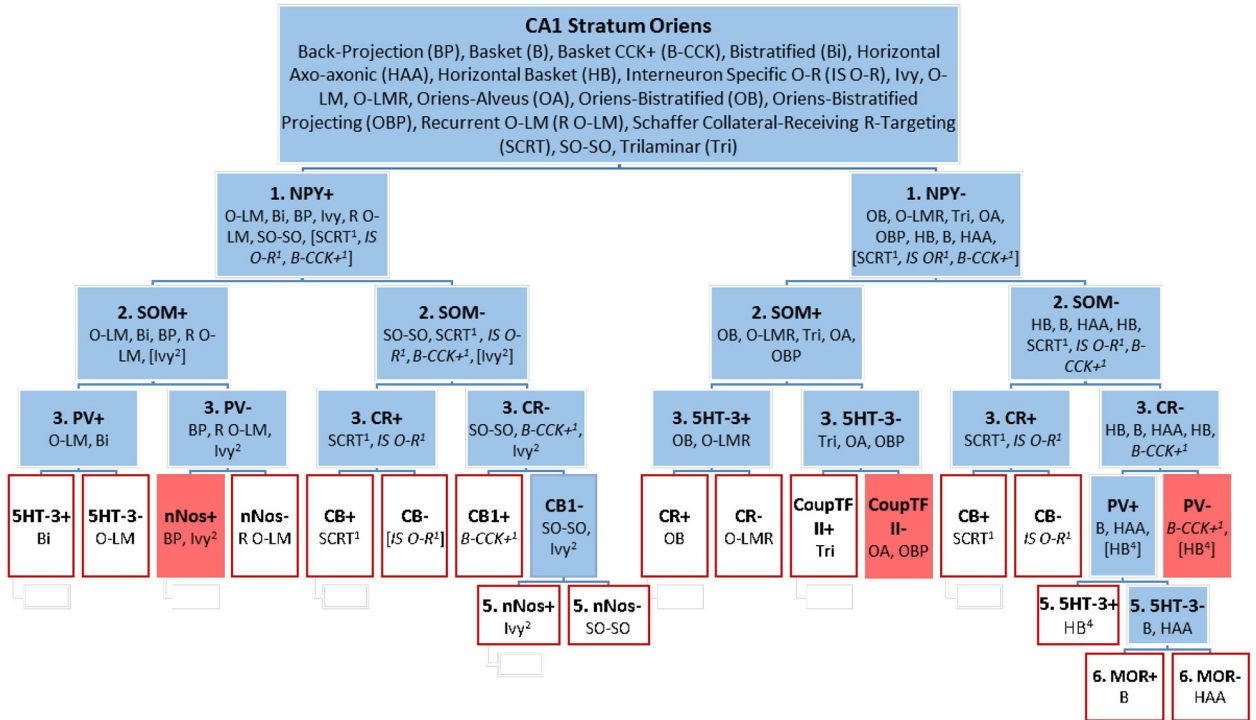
**CA1 Stratum Oriens**
Back-Projection (BP), Basket (B), Basket CCK+ (B-CCK), Bistratified (Bi), Horizontal Axo-axonic (HAA), Horizontal Basket (HB), Interneuron Specific O-R (IS O-R), Ivy, O-LM, O-LMR, Oriens-Alveus (OA), Oriens-Bistratified (OB), Oriens-Bistratified Projecting (OBP), Recurrent O-LM (R O-LM), Schaffer Collateral-Receiving R-Targeting (SCRT), SO-SO, Trilaminar (Tri)

**1. NPY+**
O-LM, Bi, BP, Ivy, R O-LM, SO-SO, [SCRT$^1$, *IS O-R$^1$*, *B-CCK+$^1$*]

**1. NPY-**
OB, O-LMR, Tri, OA, OBP, HB, B, HAA, [SCRT$^1$, *IS OR$^1$*, *B-CCK+$^1$*]

**2. SOM+**
O-LM, Bi, BP, R O-LM, [Ivy$^2$]

**2. SOM-**
SO-SO, SCRT$^1$, *IS O-R$^1$*, *B-CCK+$^1$*, [Ivy$^2$]

**2. SOM+**
OB, O-LMR, Tri, OA, OBP

**2. SOM-**
HB, B, HAA, HB, SCRT$^1$, *IS O-R$^1$*, *B-CCK+$^1$*

**3. PV+**
O-LM, Bi

**3. PV-**
BP, R O-LM, Ivy$^2$

**3. CR+**
SCRT$^1$, *IS O-R$^1$*

**3. CR-**
SO-SO, *B-CCK+$^1$*, Ivy$^2$

**3. 5HT-3+**
OB, O-LMR

**3. 5HT-3-**
Tri, OA, OBP

**3. CR+**
SCRT$^1$, *IS O-R$^1$*

**3. CR-**
HB, B, HAA, HB, *B-CCK+$^1$*

**5HT-3+**
Bi

**5HT-3-**
O-LM

**nNos+**
BP, Ivy$^2$

**nNos-**
R O-LM

**CB+**
SCRT$^1$

**CB-**
[*IS O-R$^1$*]

**CB1+**
*B-CCK+$^1$*

**CB1-**
SO-SO, Ivy$^2$

**CR+**
OB

**CR-**
O-LMR

**CoupTF II+**
Tri

**CoupTF II-**
OA, OBP

**CB+**
SCRT$^1$

**CB-**
*IS O-R$^1$*

**PV+**
B, HAA, [HB$^4$]

**PV-**
*B-CCK+$^1$*, [HB$^4$]

**5. nNos+**
Ivy$^2$

**5. nNos-**
SO-SO

**5. 5HT-3+**
HB$^4$

**5. 5HT-3-**
B, HAA

**6. MOR+**
B

**6. MOR-**
HAA